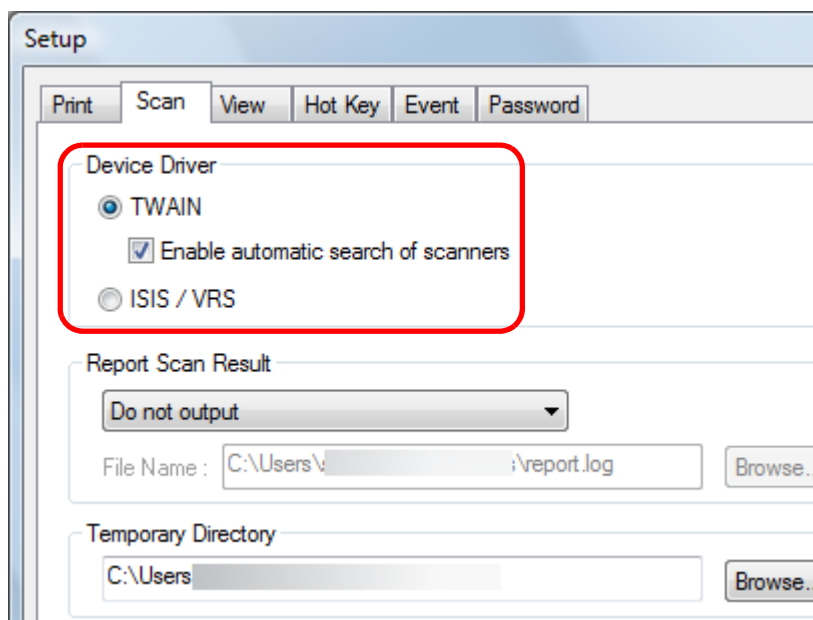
Setup

Print | Scan | View | Hot Key | Event | Password

Device Driver

TWAIN

Enable automatic search of scanners

ISIS / VRS

Report Scan Result

Do not output

File Name : C:\Users\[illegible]\report.log Browse...

Temporary Directory

C:\Users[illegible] Browse...